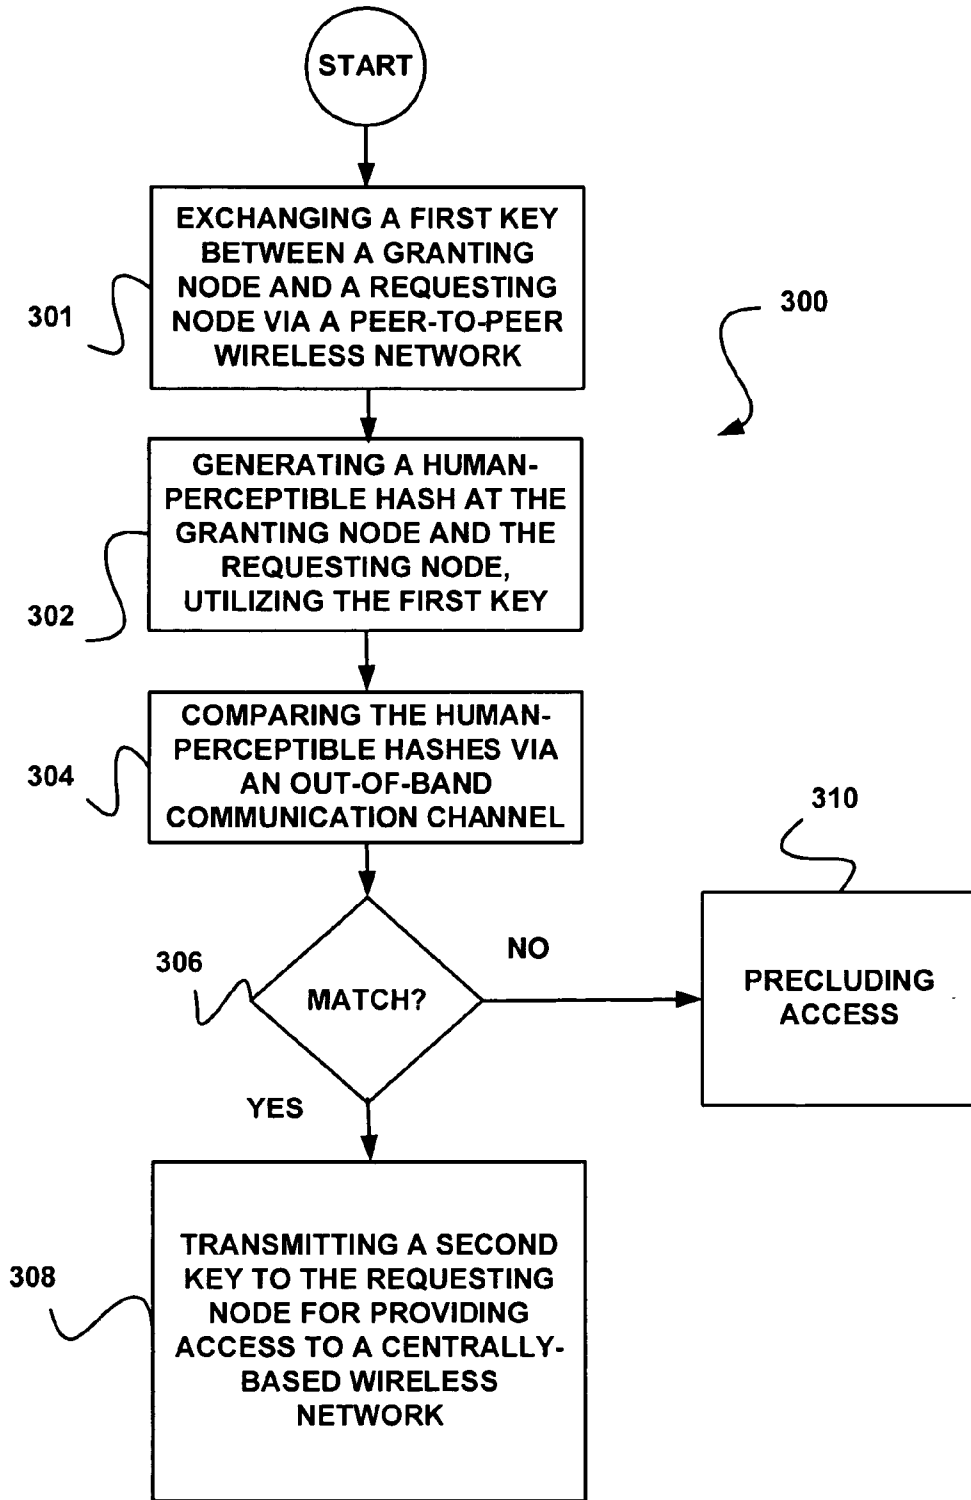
START

301

EXCHANGING A FIRST KEY BETWEEN A GRANTING NODE AND A REQUESTING NODE VIA A PEER-TO-PEER WIRELESS NETWORK

300

302

GENERATING A HUMAN-PERCEPTIBLE HASH AT THE GRANTING NODE AND THE REQUESTING NODE, UTILIZING THE FIRST KEY

304

COMPARING THE HUMAN-PERCEPTIBLE HASHES VIA AN OUT-OF-BAND COMMUNICATION CHANNEL

306

MATCH?

NO

310

PRECLUDING ACCESS

YES

308

TRANSMITTING A SECOND KEY TO THE REQUESTING NODE FOR PROVIDING ACCESS TO A CENTRALLY-BASED WIRELESS NETWORK